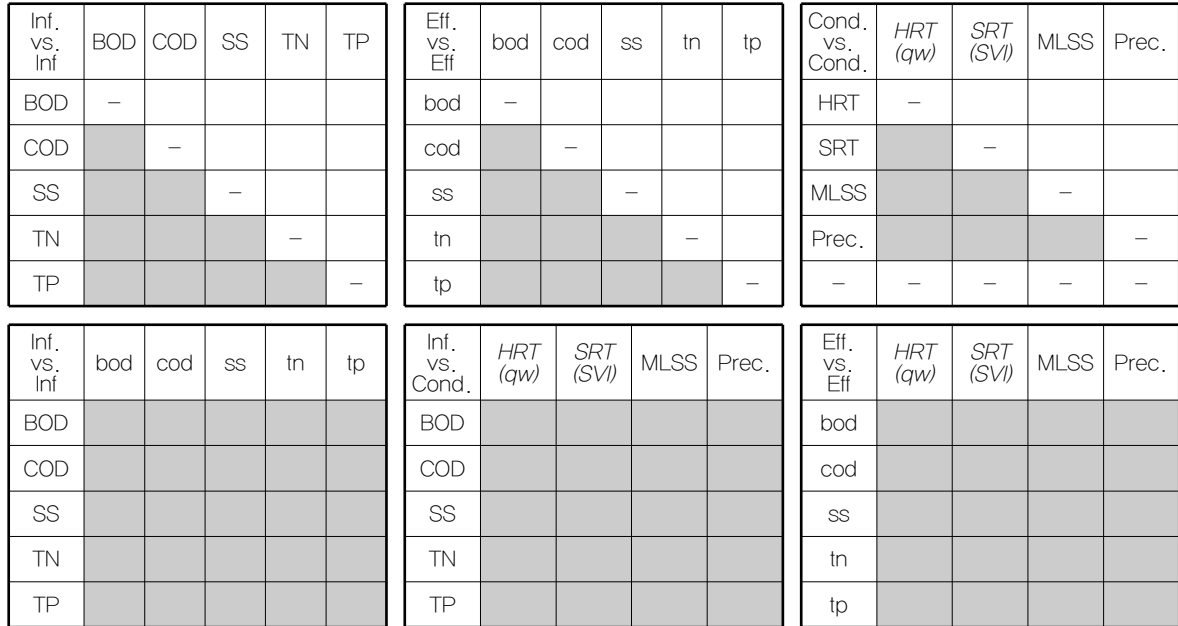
| Inf. vs. Inf | BOD | COD | SS | TN | TP |
|---|---|---|---|---|---|
| BOD | – | | | | |
| COD | | – | | | |
| SS | | | – | | |
| TN | | | | – | |
| TP | | | | | – |

| Eff. vs. Eff | bod | cod | ss | tn | tp |
|---|---|---|---|---|---|
| bod | – | | | | |
| cod | | – | | | |
| ss | | | – | | |
| tn | | | | – | |
| tp | | | | | – |

| Cond. vs. Cond. | HRT (qw) | SRT (SVI) | MLSS | Prec. |
|---|---|---|---|---|
| HRT | – | | | |
| SRT | | – | | |
| MLSS | | | – | |
| Prec. | | | | – |
| – | – | – | – | – |

| Inf. vs. Inf | bod | cod | ss | tn | tp |
|---|---|---|---|---|---|
| BOD | | | | | |
| COD | | | | | |
| SS | | | | | |
| TN | | | | | |
| TP | | | | | |

| Inf. vs. Cond. | HRT (qw) | SRT (SVI) | MLSS | Prec. |
|---|---|---|---|---|
| BOD | | | | |
| COD | | | | |
| SS | | | | |
| TN | | | | |
| TP | | | | |

| Eff. vs. Eff | HRT (qw) | SRT (SVI) | MLSS | Prec. |
|---|---|---|---|---|
| bod | | | | |
| cod | | | | |
| ss | | | | |
| tn | | | | |
| tp | | | | |